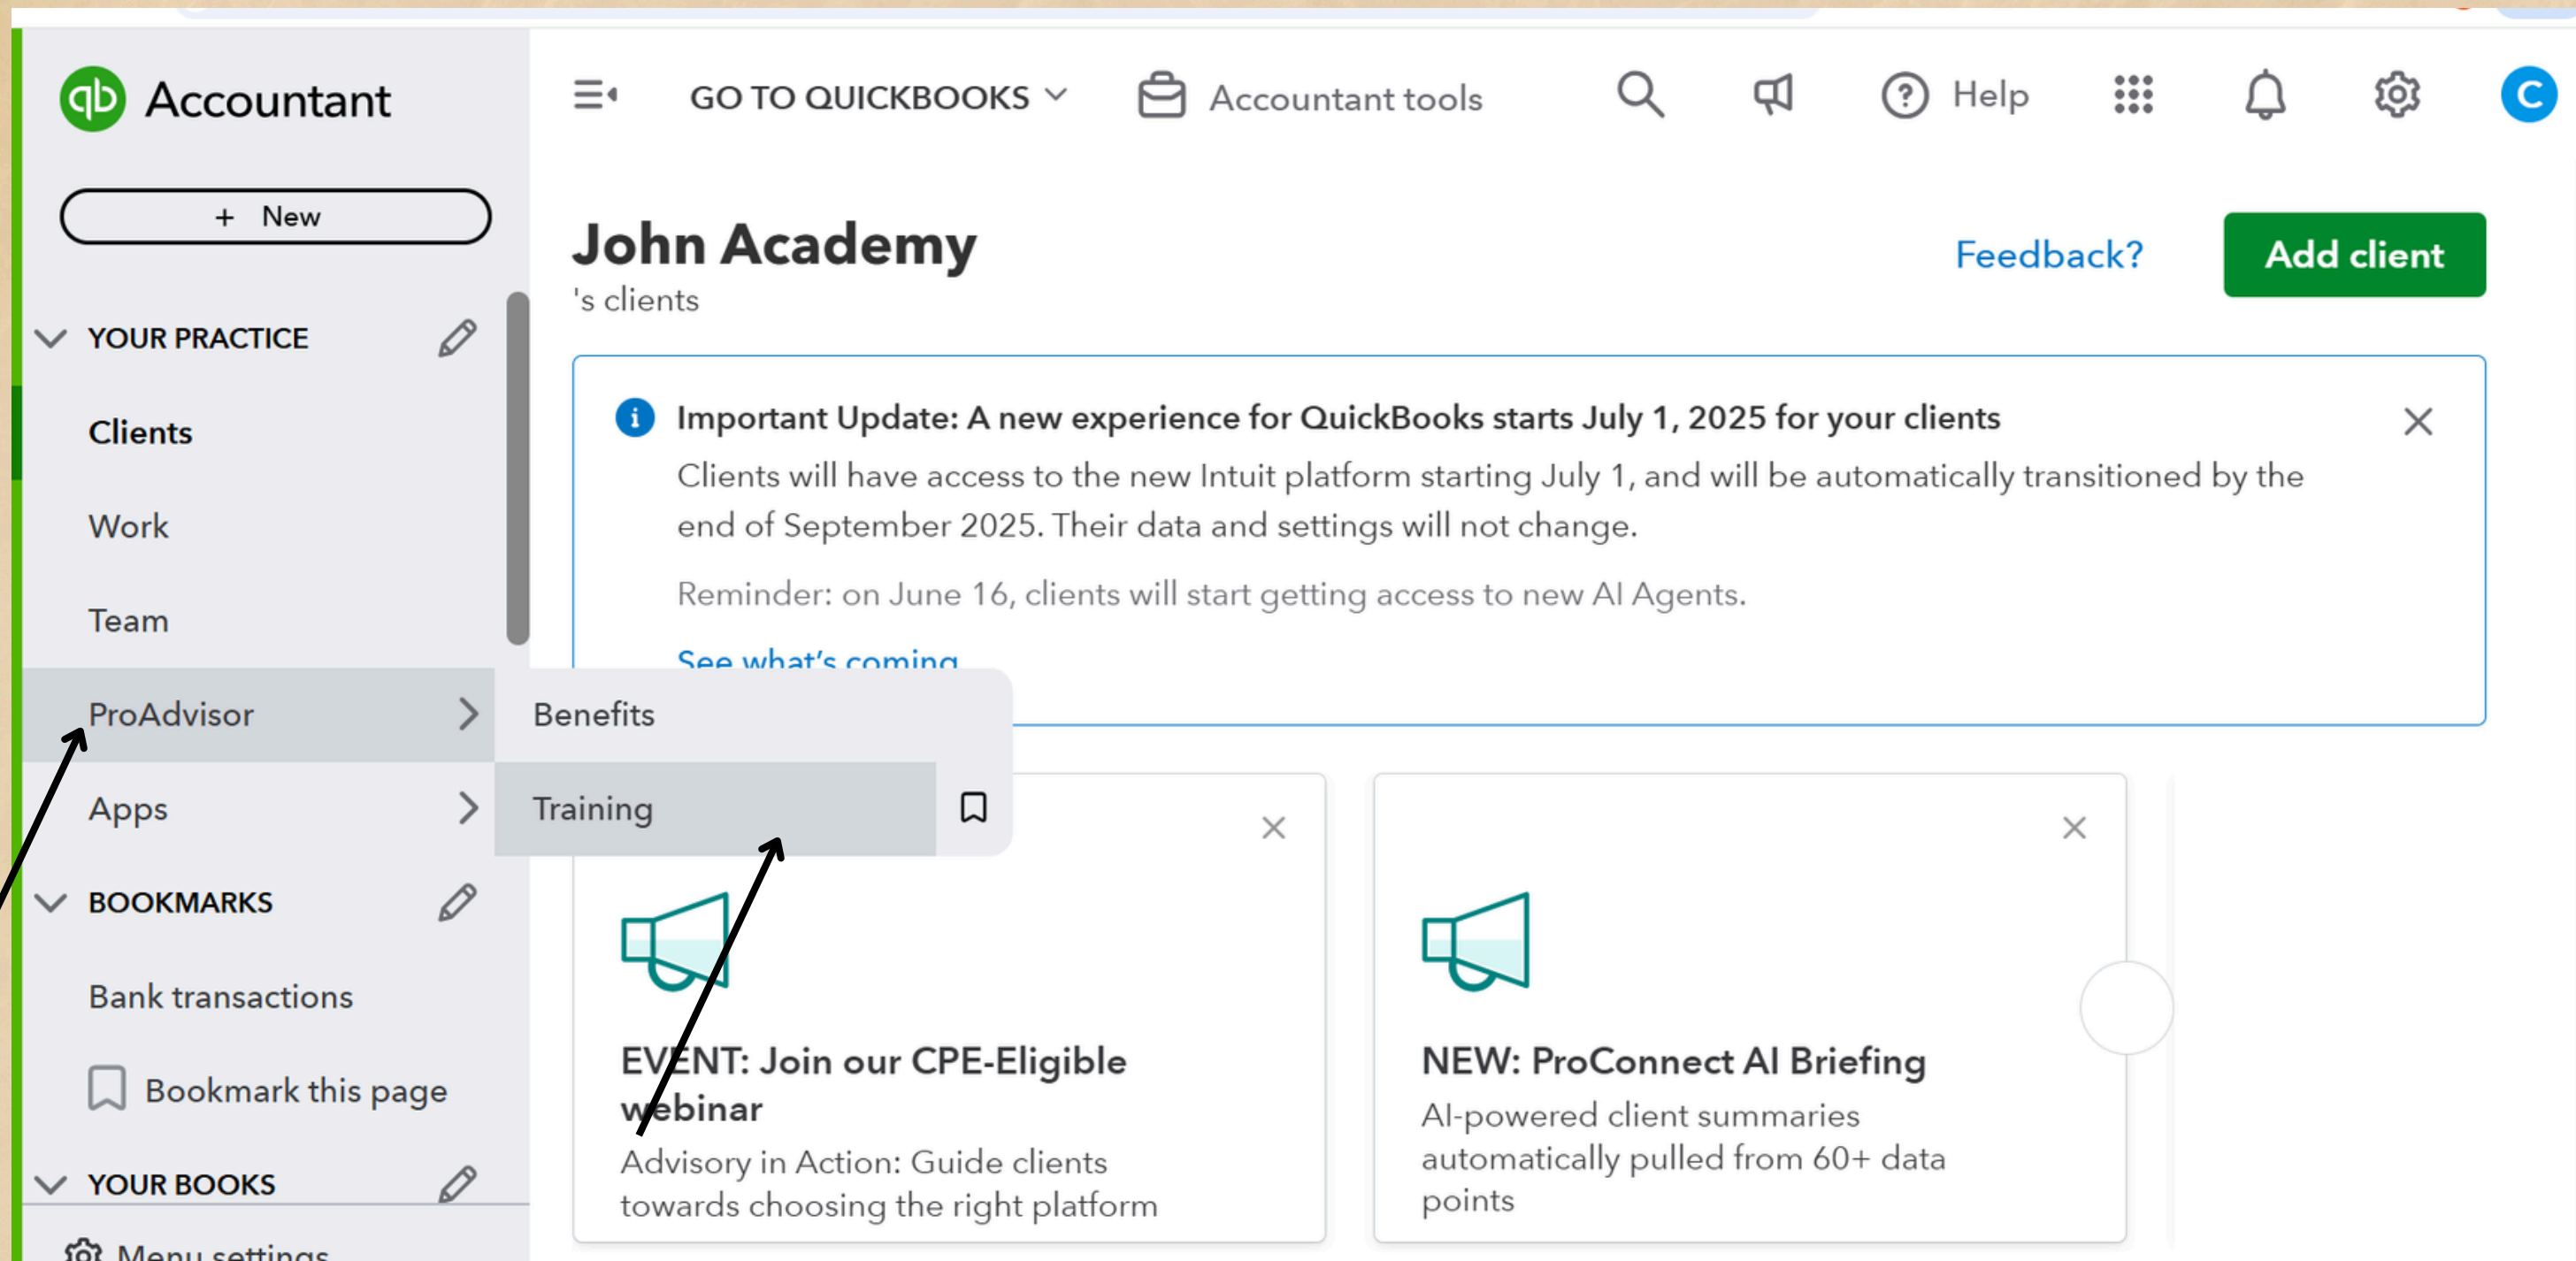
Accountant

+ New

YOUR PRACTICE

Clients

Work

Team

ProAdvisor

Apps

BOOKMARKS

Bank transactions

Bookmark this page

YOUR BOOKS

Menu settings

GO TO QUICKBOOKS

Accountant tools

Help

C

John Academy

's clients

Feedback?

Add client

Important Update: A new experience for QuickBooks starts July 1, 2025 for your clients

Clients will have access to the new Intuit platform starting July 1, and will be automatically transitioned by the end of September 2025. Their data and settings will not change.

Reminder: on June 16, clients will start getting access to new AI Agents.

See what's coming

Benefits

Training

EVENT: Join our CPE-Eligible webinar

Advisory in Action: Guide clients towards choosing the right platform

NEW: ProConnect AI Briefing

AI-powered client summaries automatically pulled from 60+ data points